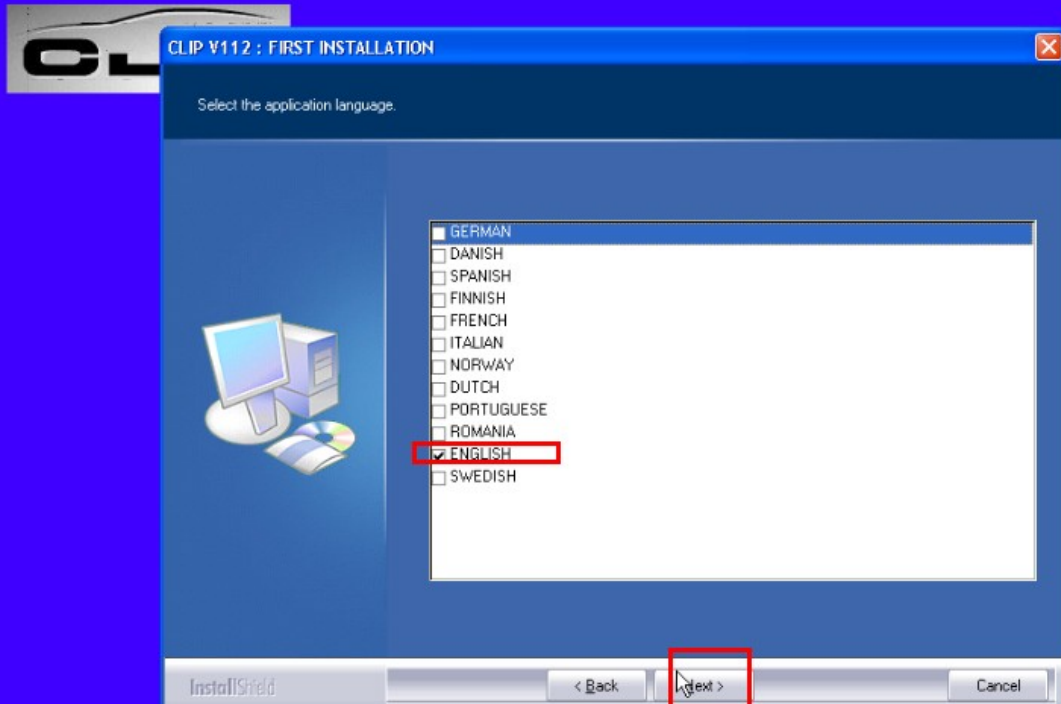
CL

CLIP V112 : FIRST INSTALLATION

Select the application language.

GERMAN
DANISH
SPANISH
FINNISH
FRENCH
ITALIAN
NORWAY
DUTCH
PORTUGUESE
ROMANIA
ENGLISH
SWEDISH

InstallShield

< Back

Next >

Cancel